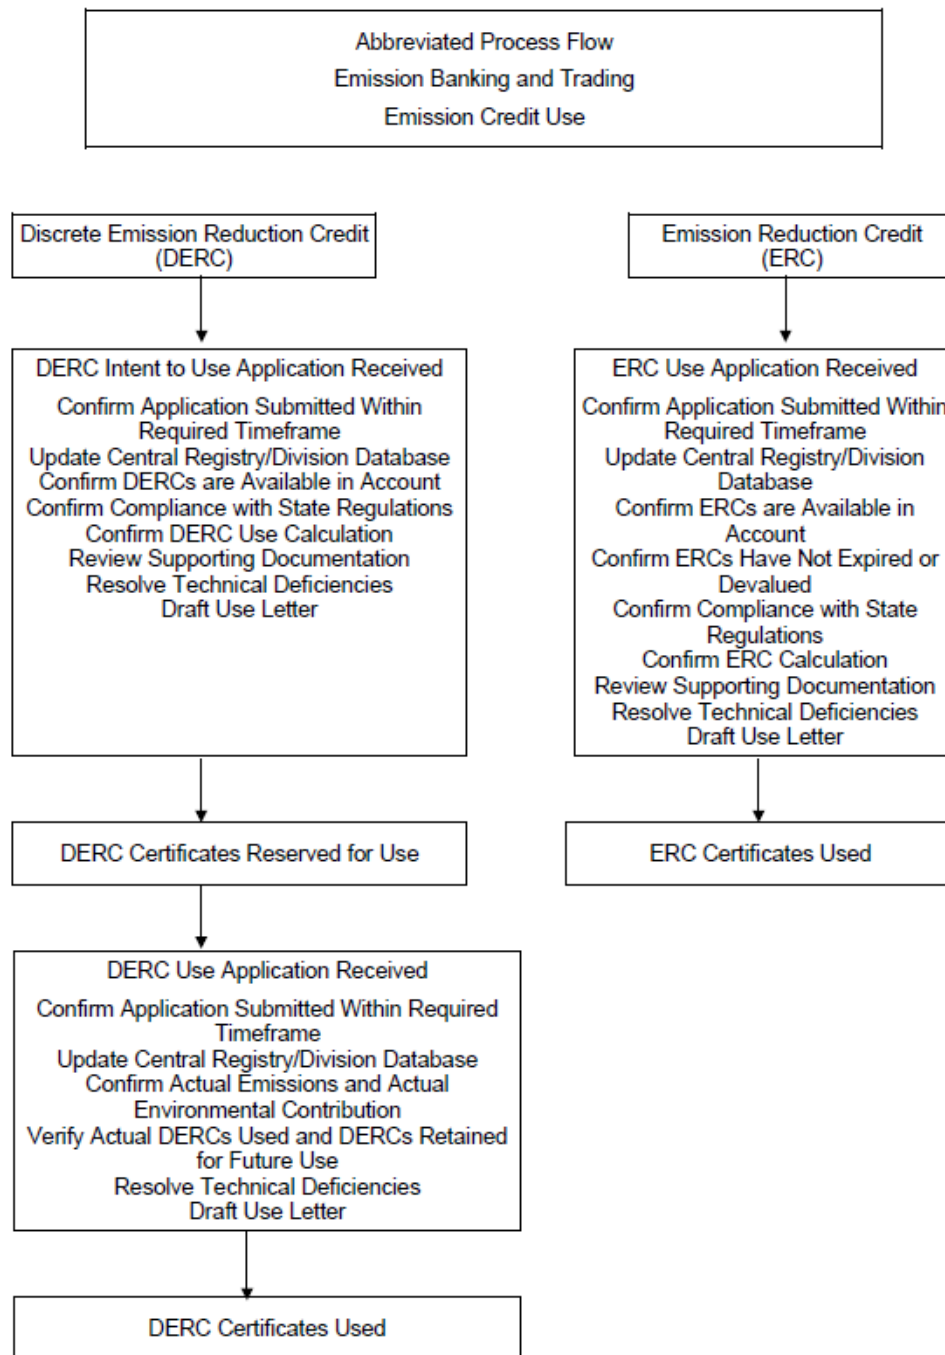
Abbreviated Process Flow
Emission Banking and Trading
Emission Credit Use

Discrete Emission Reduction Credit (DERC)

DERC Intent to Use Application Received
Confirm Application Submitted Within Required Timeframe
Update Central Registry/Division Database
Confirm DERCs are Available in Account
Confirm Compliance with State Regulations
Confirm DERC Use Calculation
Review Supporting Documentation
Resolve Technical Deficiencies
Draft Use Letter

DERC Certificates Reserved for Use

DERC Use Application Received
Confirm Application Submitted Within Required Timeframe
Update Central Registry/Division Database
Confirm Actual Emissions and Actual Environmental Contribution
Verify Actual DERCs Used and DERCs Retained for Future Use
Resolve Technical Deficiencies
Draft Use Letter

DERC Certificates Used

Emission Reduction Credit (ERC)

ERC Use Application Received
Confirm Application Submitted Within Required Timeframe
Update Central Registry/Division Database
Confirm ERCs are Available in Account
Confirm ERCs Have Not Expired or Devalued
Confirm Compliance with State Regulations
Confirm ERC Calculation
Review Supporting Documentation
Resolve Technical Deficiencies
Draft Use Letter

ERC Certificates Used